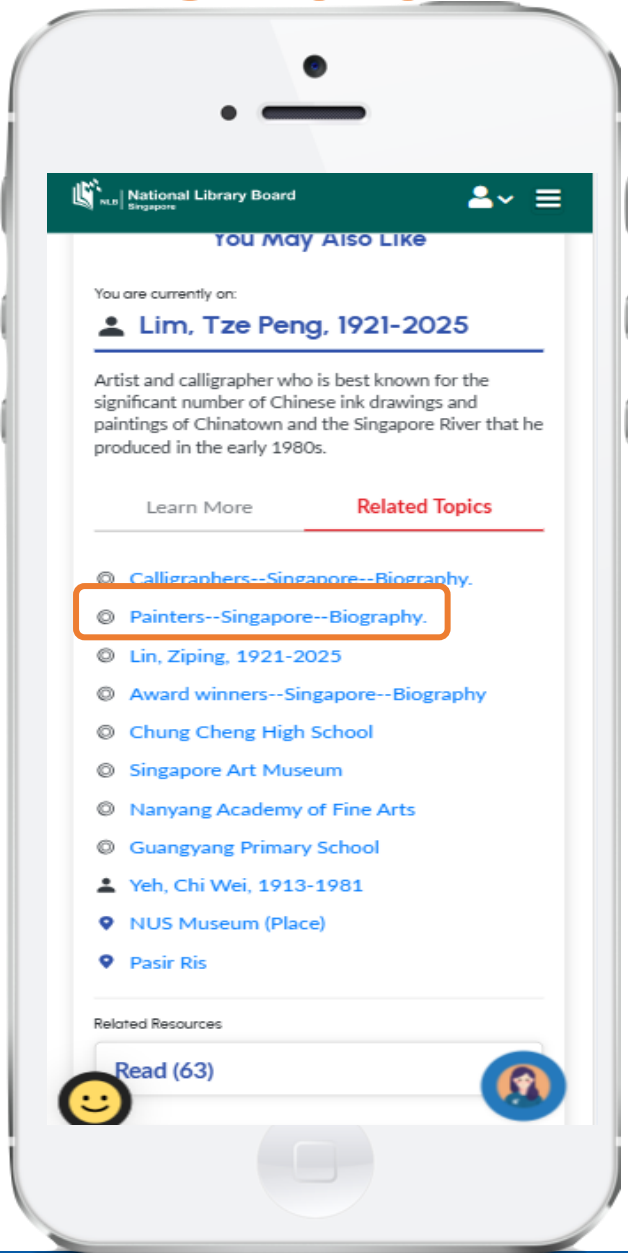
NLB | National Library Board Singapore

You May Also Like

You are currently on:

Lim, Tze Peng, 1921-2025

Artist and calligrapher who is best known for the significant number of Chinese ink drawings and paintings of Chinatown and the Singapore River that he produced in the early 1980s.

Learn More

Related Topics

Calligraphers--Singapore--Biography.

Painters--Singapore--Biography.

Lin, Ziping, 1921-2025

Award winners--Singapore--Biography

Chung Cheng High School

Singapore Art Museum

Nanyang Academy of Fine Arts

Guangyang Primary School

Yeh, Chi Wei, 1913-1981

NUS Museum (Place)

Pasir Ris

Related Resources

Read (63)